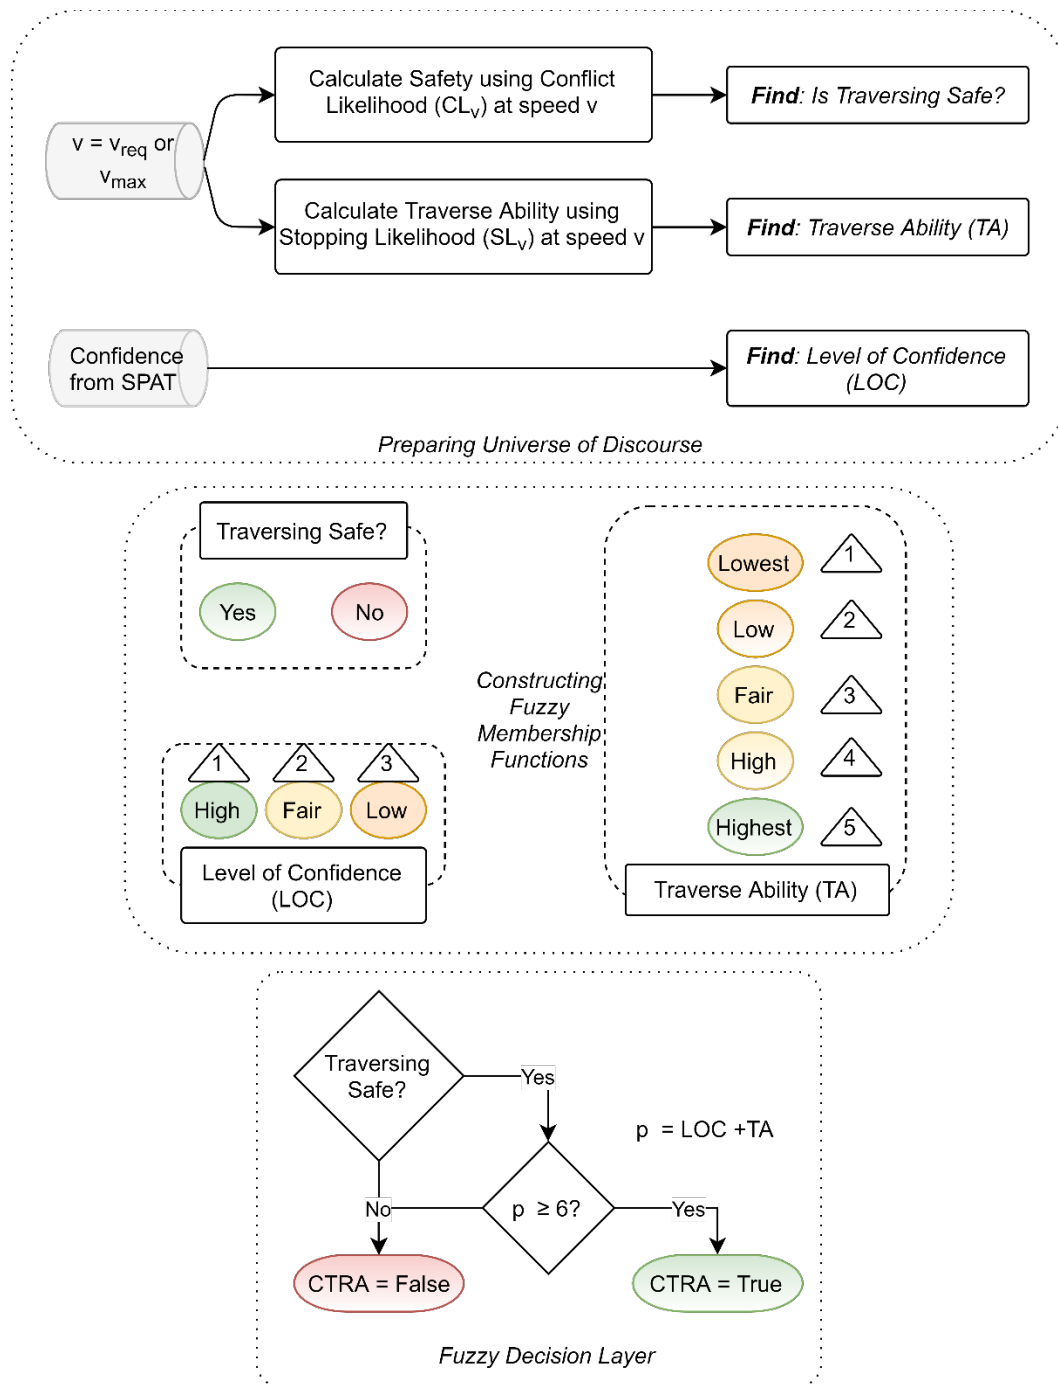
$v = v_{req}$ or $v_{max}$

Calculate Safety using Conflict Likelihood ($CL_v$) at speed v

Find: Is Traversing Safe?

Calculate Traverse Ability using Stopping Likelihood ($SL_v$) at speed v

Find: Traverse Ability (TA)

Confidence from SPAT

Find: Level of Confidence (LOC)

Preparing Universe of Discourse

Traversing Safe?

Yes

No

Constructing Fuzzy Membership Functions

1 High 2 Fair 3 Low

Level of Confidence (LOC)

Lowest 1

Low 2

Fair 3

High 4

Highest 5

Traverse Ability (TA)

Traversing Safe?

Yes

p = LOC +TA

No

p ≥ 6?

Yes

CTRA = False

CTRA = True

Fuzzy Decision Layer